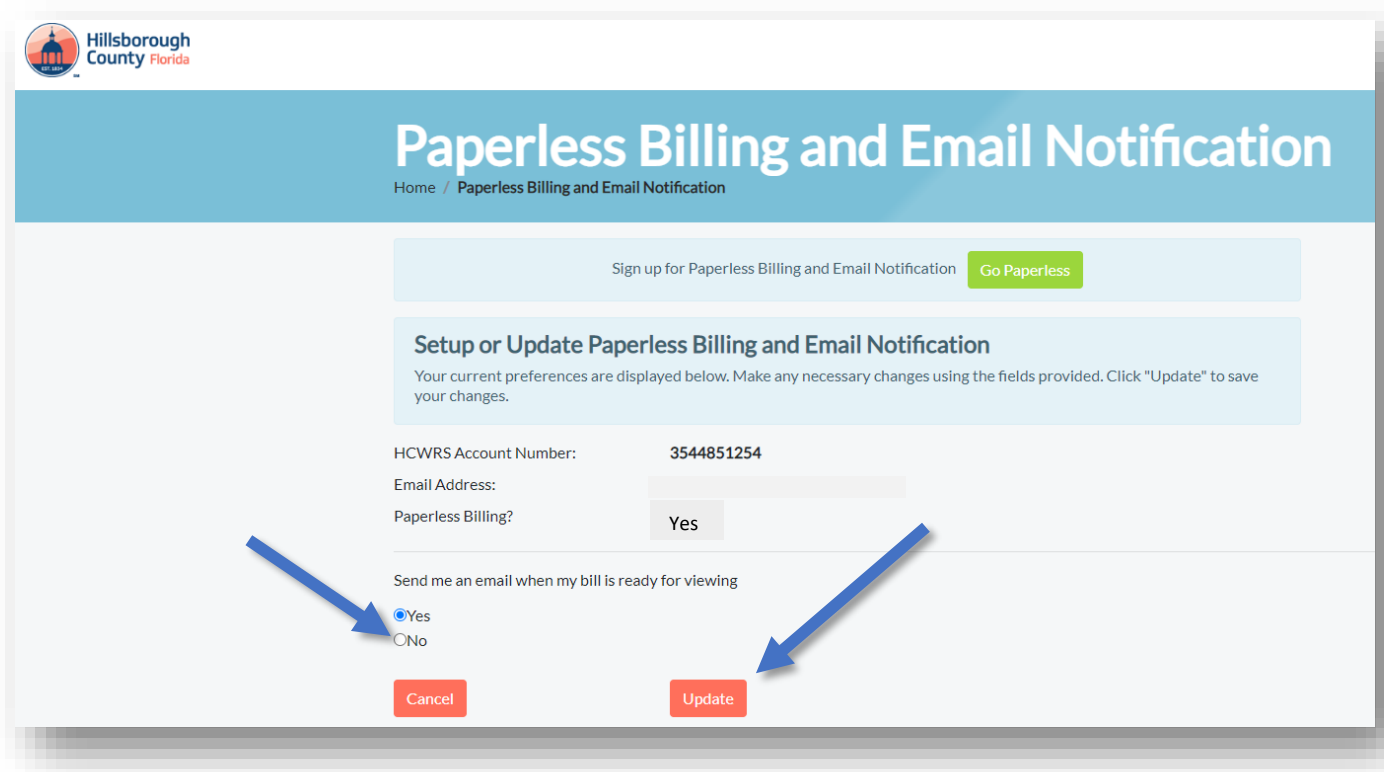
EST. 1834

Hillsborough County Florida

Paperless Billing and Email Notification

Home / Paperless Billing and Email Notification

Sign up for Paperless Billing and Email Notification Go Paperless

Setup or Update Paperless Billing and Email Notification

Your current preferences are displayed below. Make any necessary changes using the fields provided. Click "Update" to save your changes.

HCWRS Account Number: 3544851254

Email Address:

Paperless Billing? Yes

Send me an email when my bill is ready for viewing

Yes

No

Cancel Update